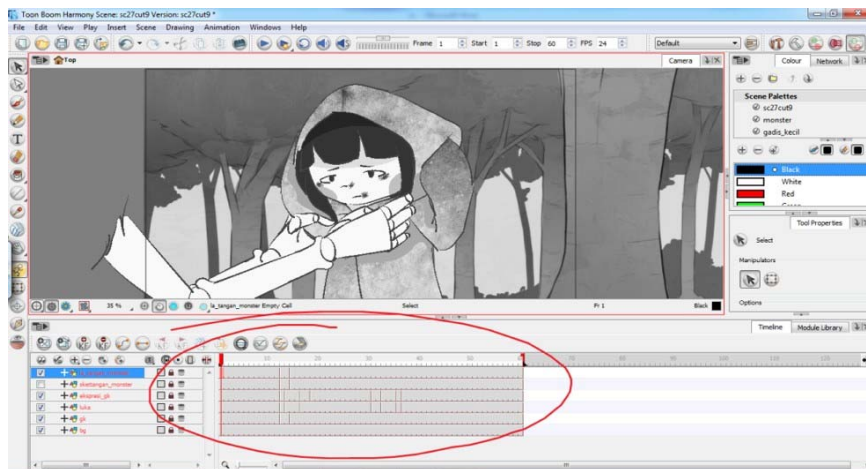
Toon Boom Harmony Scene: sc27cut9 Version: sc27cut9 *

File Edit View Play Insert Scene Drawing Animation Windows Help

Frame 1 Start 1 Stop 60 FPS 24

Default

Top

Camera

Colour Network

Scene Palettes
sc27cut9
monster
gadis_kecil

Black
White
Red

Tool Properties

Select

Manipulators

Options

35 %

la_tangan_monster Empty Cell

Select

Fr 1

Black

Timeline Module Library

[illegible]
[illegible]_monster
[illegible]
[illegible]
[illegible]
bg